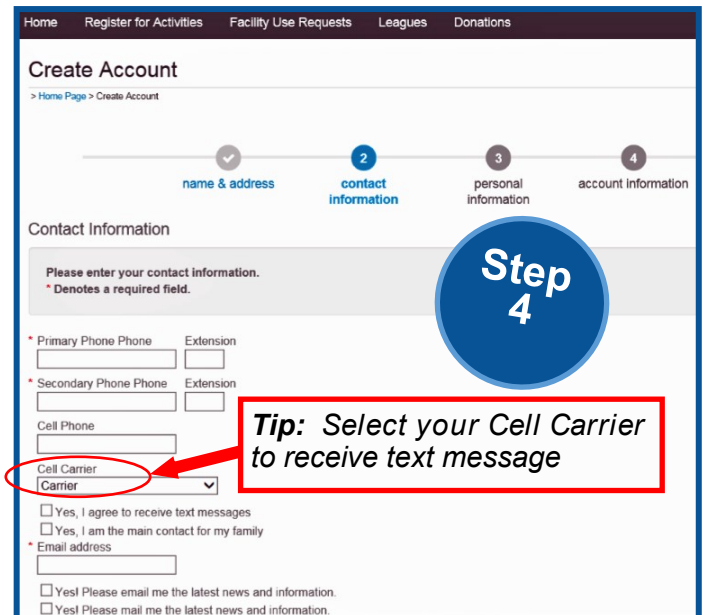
Home Register for Activities Facility Use Requests Leagues Donations

Create Account

> Home Page > Create Account

name & address

2
contact information

3
personal information

4
account information

Contact Information

Please enter your contact information.
* Denotes a required field.

Step 4

* Primary Phone Phone Extension

* Secondary Phone Phone Extension

Cell Phone

**Tip:** Select your Cell Carrier to receive text message

Cell Carrier
Carrier

☐ Yes, I agree to receive text messages
☐ Yes, I am the main contact for my family

* Email address

☐ Yes! Please email me the latest news and information.
☐ Yes! Please mail me the latest news and information.